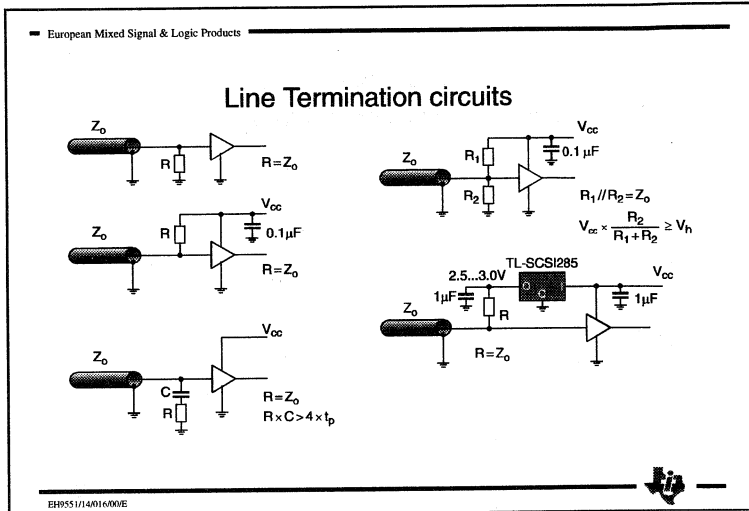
European Mixed Signal & Logic Products

Line Termination circuits

$Z_o$

R

$R=Z_o$

$Z_o$

R

$V_{cc}$

$0.1\mu F$

$R=Z_o$

$Z_o$

$V_{cc}$

C

R

$R=Z_o$

$R\times C>4\times t_p$

$Z_o$

$R_1$

$R_2$

$V_{cc}$

$0.1\ \mu F$

$R_1 // R_2 = Z_o$

$V_{cc}\times\frac{R_2}{R_1+R_2}\geq V_h$

2.5...3.0V

TL-SCSI285

$V_{cc}$

$1\mu F$

R

$1\mu F$

$Z_o$

$R=Z_o$

EH9551/14/016/00/E